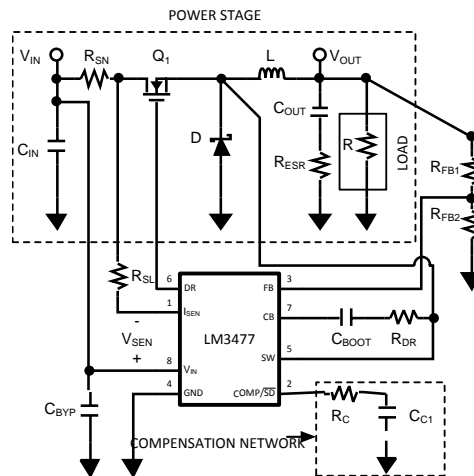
POWER STAGE

$V_{IN}$

$R_{SN}$

$Q_1$

L

$V_{OUT}$

$C_{IN}$

D

$C_{OUT}$

$R_{ESR}$

R

LOAD

$R_{FB1}$

$R_{FB2}$

$R_{SL}$

6 DR

1 $I_{SEN}$

8 $V_{IN}$

4 GND

3 FB

7 CB

5 SW

2 COMP/$\overline{SD}$

LM3477

-

$V_{SEN}$

+

$C_{BOOT}$

$R_{DR}$

$C_{BYP}$

$R_C$

$C_{C1}$

COMPENSATION NETWORK